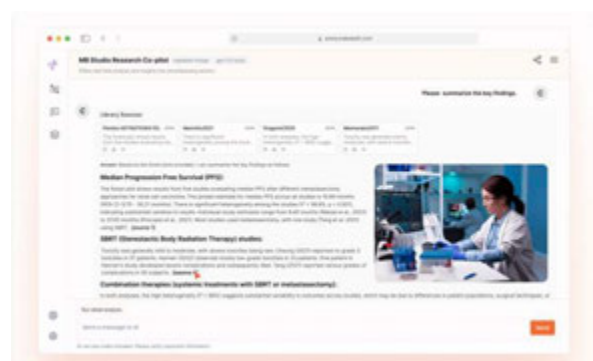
MS Studio Research Co-pilot

Please summarize the key findings.

Library Sources

Median Progression Free Survival (PFS):

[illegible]

SBRT (Stereotactic Body Radiation Therapy) studies:

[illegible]

Combination therapies (systemic treatments with SBRT or metastasectomy):

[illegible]

Send